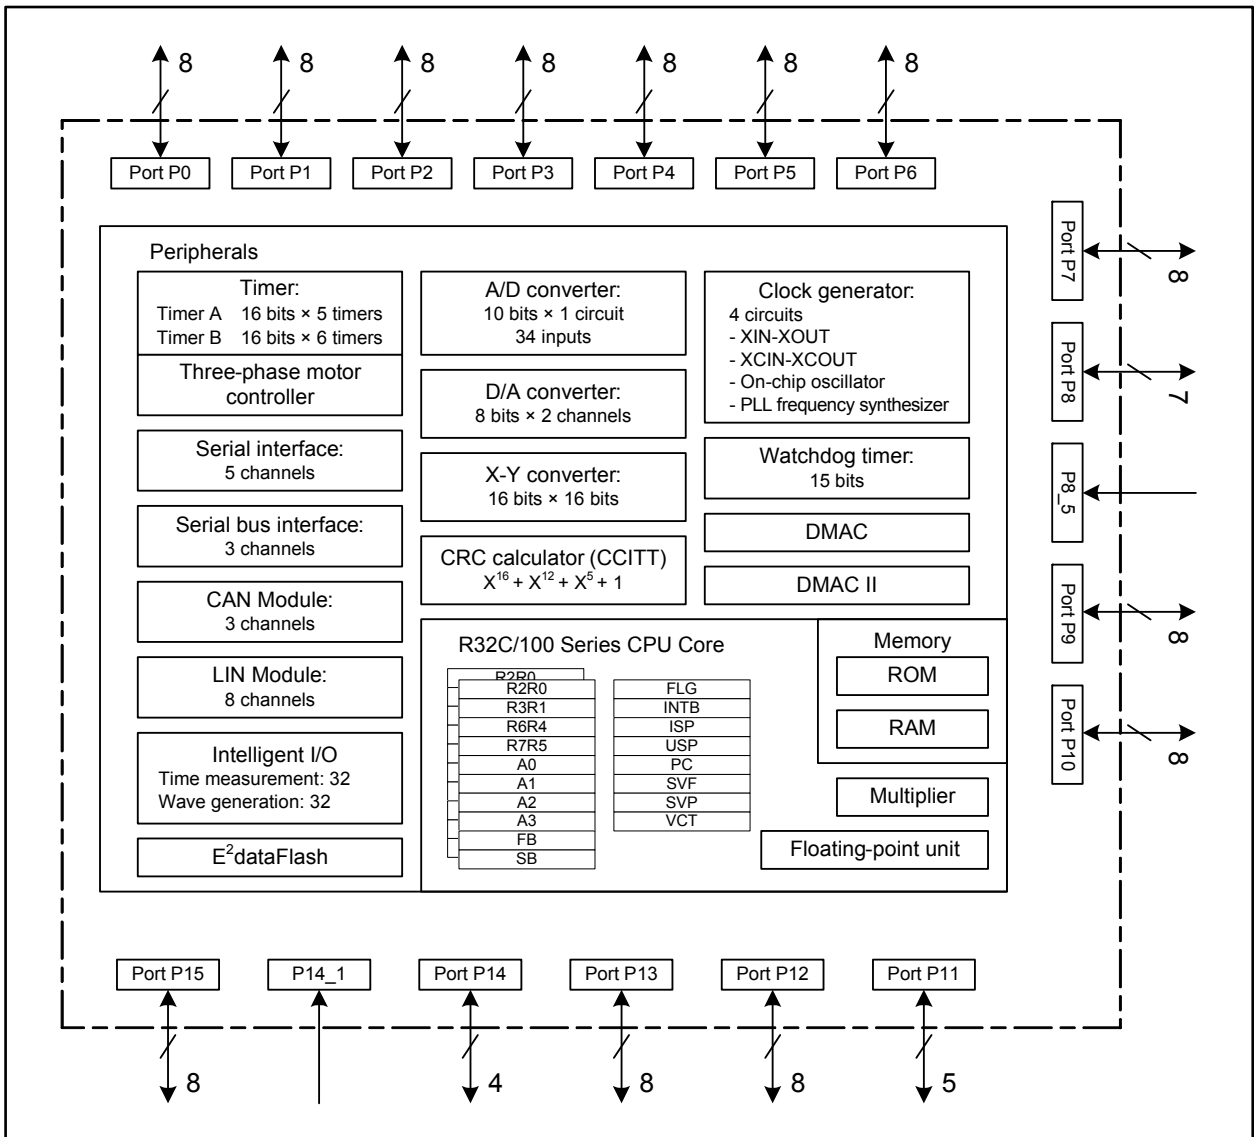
8 8 8 8 8 8 8

Port P0 Port P1 Port P2 Port P3 Port P4 Port P5 Port P6

Port P7 8

Port P8 7

P8_5

Port P9 8

Port P10 8

Peripherals

Timer:
Timer A 16 bits × 5 timers
Timer B 16 bits × 6 timers

Three-phase motor controller

Serial interface:
5 channels

Serial bus interface:
3 channels

CAN Module:
3 channels

LIN Module:
8 channels

Intelligent I/O
Time measurement: 32
Wave generation: 32

$E^2$dataFlash

A/D converter:
10 bits × 1 circuit
34 inputs

D/A converter:
8 bits × 2 channels

X-Y converter:
16 bits × 16 bits

CRC calculator (CCITT)
$X^{16} + X^{12} + X^5 + 1$

Clock generator:
4 circuits
- XIN-XOUT
- XCIN-XCOUT
- On-chip oscillator
- PLL frequency synthesizer

Watchdog timer:
15 bits

DMAC

DMAC II

R32C/100 Series CPU Core

R2R0
R2R0
R3R1
R6R4
R7R5
A0
A1
A2
A3
FB
SB

FLG
INTB
ISP
USP
PC
SVF
SVP
VCT

Memory
ROM
RAM

Multiplier

Floating-point unit

Port P15 P14_1 Port P14 Port P13 Port P12 Port P11

8 4 8 8 5